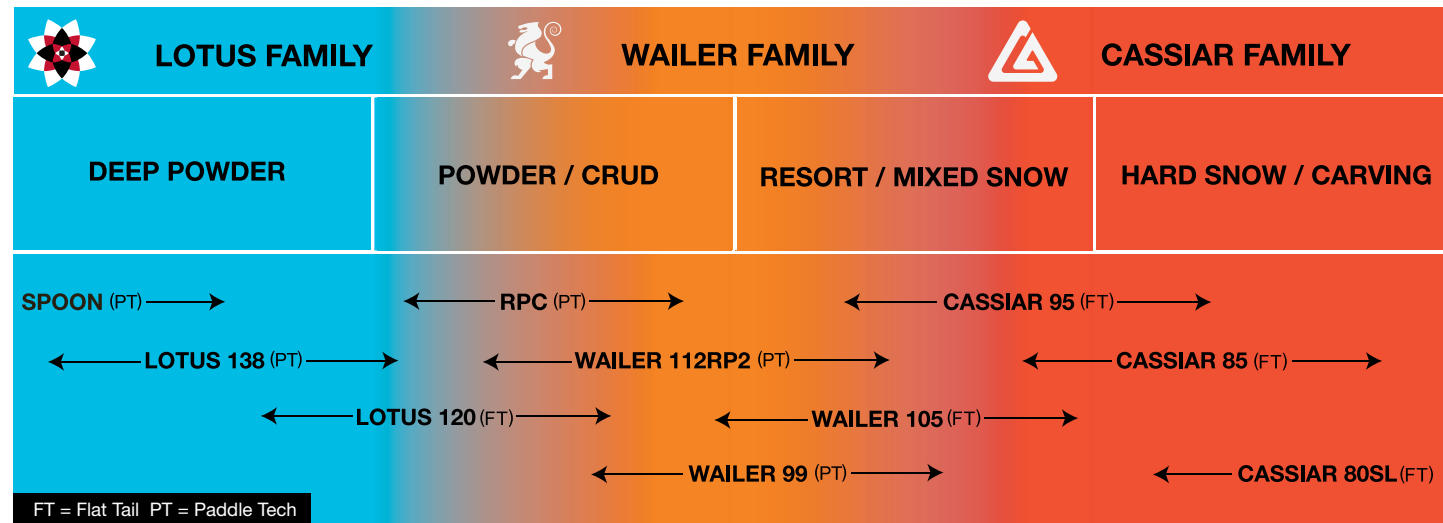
LOTUS FAMILY WAILER FAMILY CASSIAR FAMILY

| DEEP POWDER | POWDER / CRUD | RESORT / MIXED SNOW | HARD SNOW / CARVING |
|---|---|---|---|

SPOON (PT)

RPC (PT)

CASSIAR 95 (FT)

LOTUS 138 (PT)

WAILER 112RP2 (PT)

CASSIAR 85 (FT)

LOTUS 120 (FT)

WAILER 105 (FT)

WAILER 99 (PT)

CASSIAR 80SL (FT)

FT = Flat Tail PT = Paddle Tech